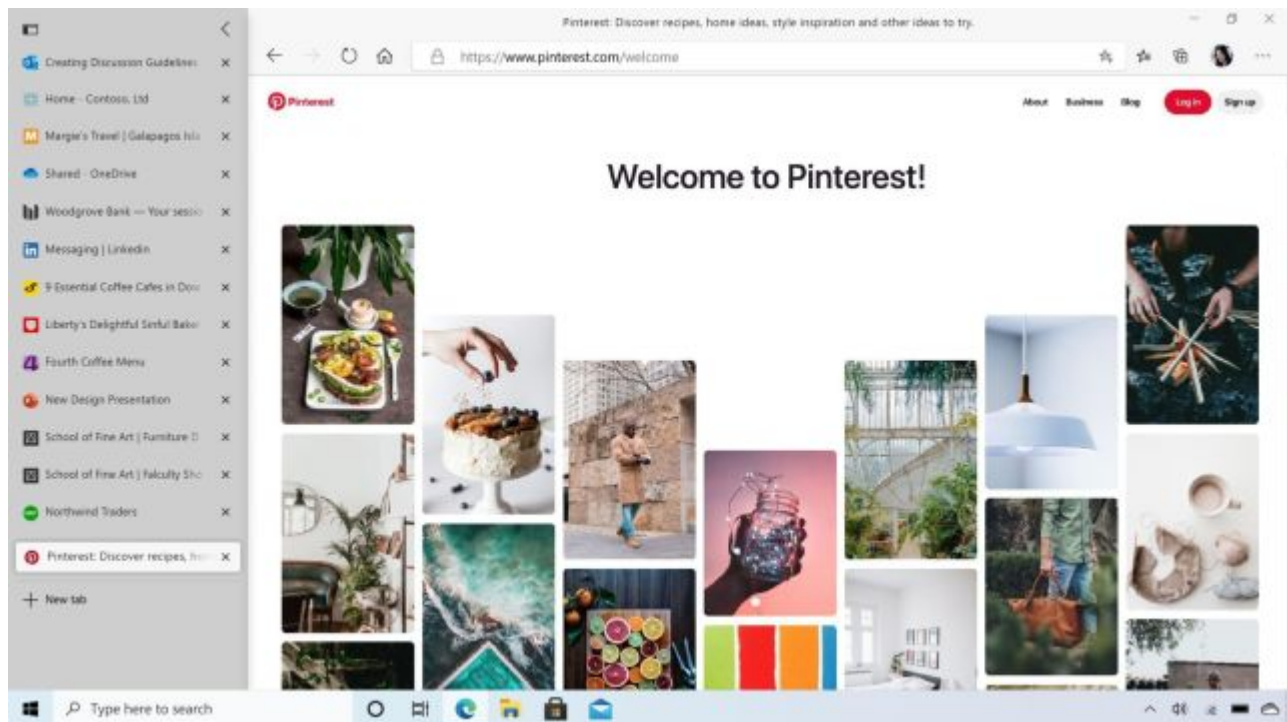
Creating Discussion Guidelines

Home - Contoso, Ltd

Margie's Travel | Galapagos Isla

Shared - OneDrive

Woodgrove Bank — Your sessio

Messaging | LinkedIn

9 Essential Coffee Cafes in Dow

Liberty's Delightful Sinful Baker

Fourth Coffee Menu

New Design Presentation

School of Fine Art | Furniture D

School of Fine Art | Falculty Sho

Northwind Traders

Pinterest: Discover recipes, ho

New tab

Pinterest: Discover recipes, home ideas, style inspiration and other ideas to try.

https://www.pinterest.com/welcome

Pinterest

About Business Blog Log in Sign up

Welcome to Pinterest!

Type here to search